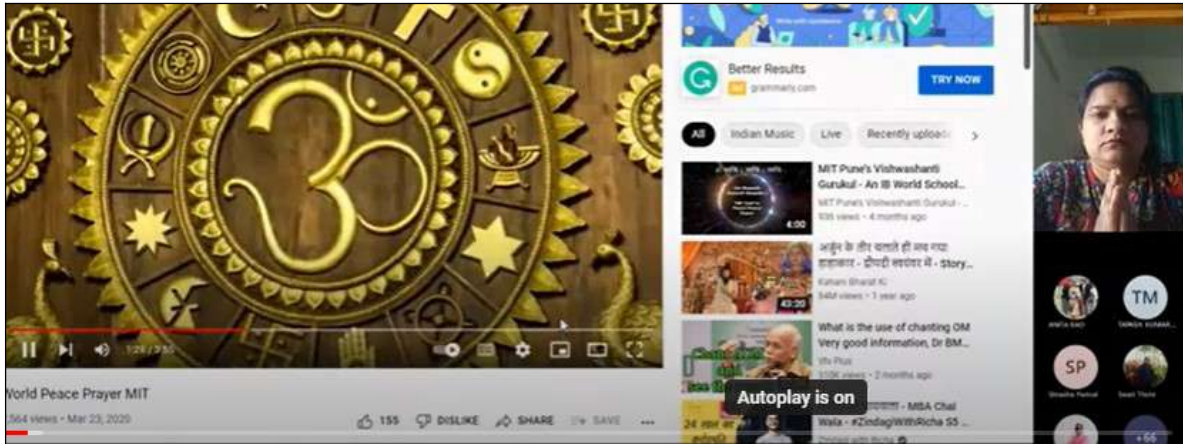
Better Results
Ad grammarly.com
TRY NOW

All
Indian Music
Live
Recently uploaded

MIT Pune's Vishwashanti Gurukul - An IB World School...
MIT Pune's Vishwashanti Gurukul
936 views • 4 months ago
4:00

अर्जुन के तीर चलाते ही मच गया हाहाकार - द्रौपदी स्वयंवर में - Story...
Kahani Bharat Ki
54M views • 1 year ago
43:20

What is the use of chanting OM Very good information, Dr BM...
Vis Plus
510K views • 2 months ago

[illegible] - MBA Chai Wala - #ZindagiWithRicha S5 ...

1:28 / 3:50

World Peace Prayer MIT
564 views • Mar 23, 2020
155
DISLIKE
SHARE
SAVE

Autoplay is on

ANITA RAO
TM
TANVIR KUMAR
SP
Shradha Patnaik
Swati Thole
+56